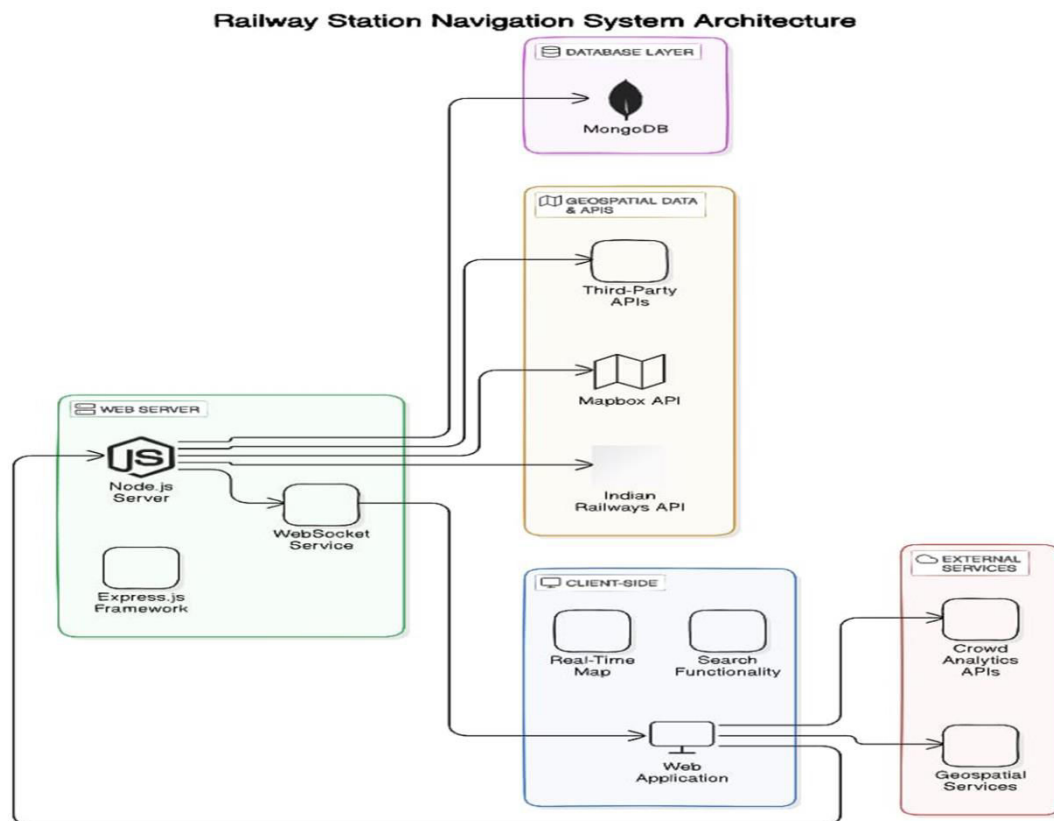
Railway Station Navigation System Architecture

DATABASE LAYER

MongoDB

GEOSPATIAL DATA & APIS

Third-Party APIs

Mapbox API

Indian Railways API

WEB SERVER

Node.js Server

WebSocket Service

Express.js Framework

CLIENT-SIDE

Real-Time Map

Search Functionality

Web Application

EXTERNAL SERVICES

Crowd Analytics APIs

Geospatial Services